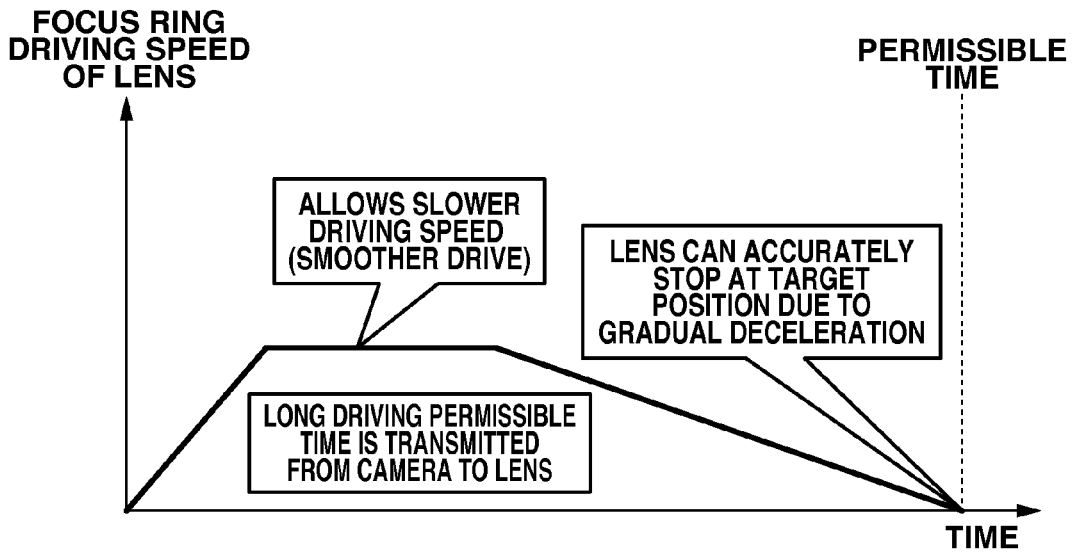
FOCUS RING DRIVING SPEED OF LENS

PERMISSIBLE TIME

ALLOWS SLOWER DRIVING SPEED (SMOOTHER DRIVE)

LENS CAN ACCURATELY STOP AT TARGET POSITION DUE TO GRADUAL DECELERATION

LONG DRIVING PERMISSIBLE TIME IS TRANSMITTED FROM CAMERA TO LENS

TIME